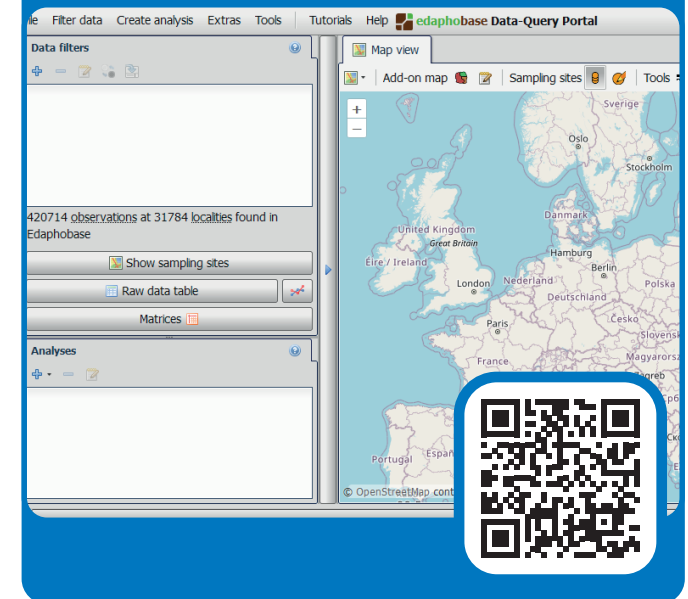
le Filter data Create analysis Extras Tools Tutorials Help edaphobase Data-Query Portal

Data filters

420714 observations at 31784 localities found in Edaphobase

Show sampling sites

Raw data table

Matrices

Analyses

Map view

Add-on map Sampling sites Tools

+
–

Sverige
Oslo
Stockholm
Danmark
United Kingdom
Great Britain
Éire / Ireland
Hamburg
Berlin
London
Nederland
Polska
Deutschland
Paris
Česko
France
Slovensk
Portugal
España

© OpenStreetMap cont